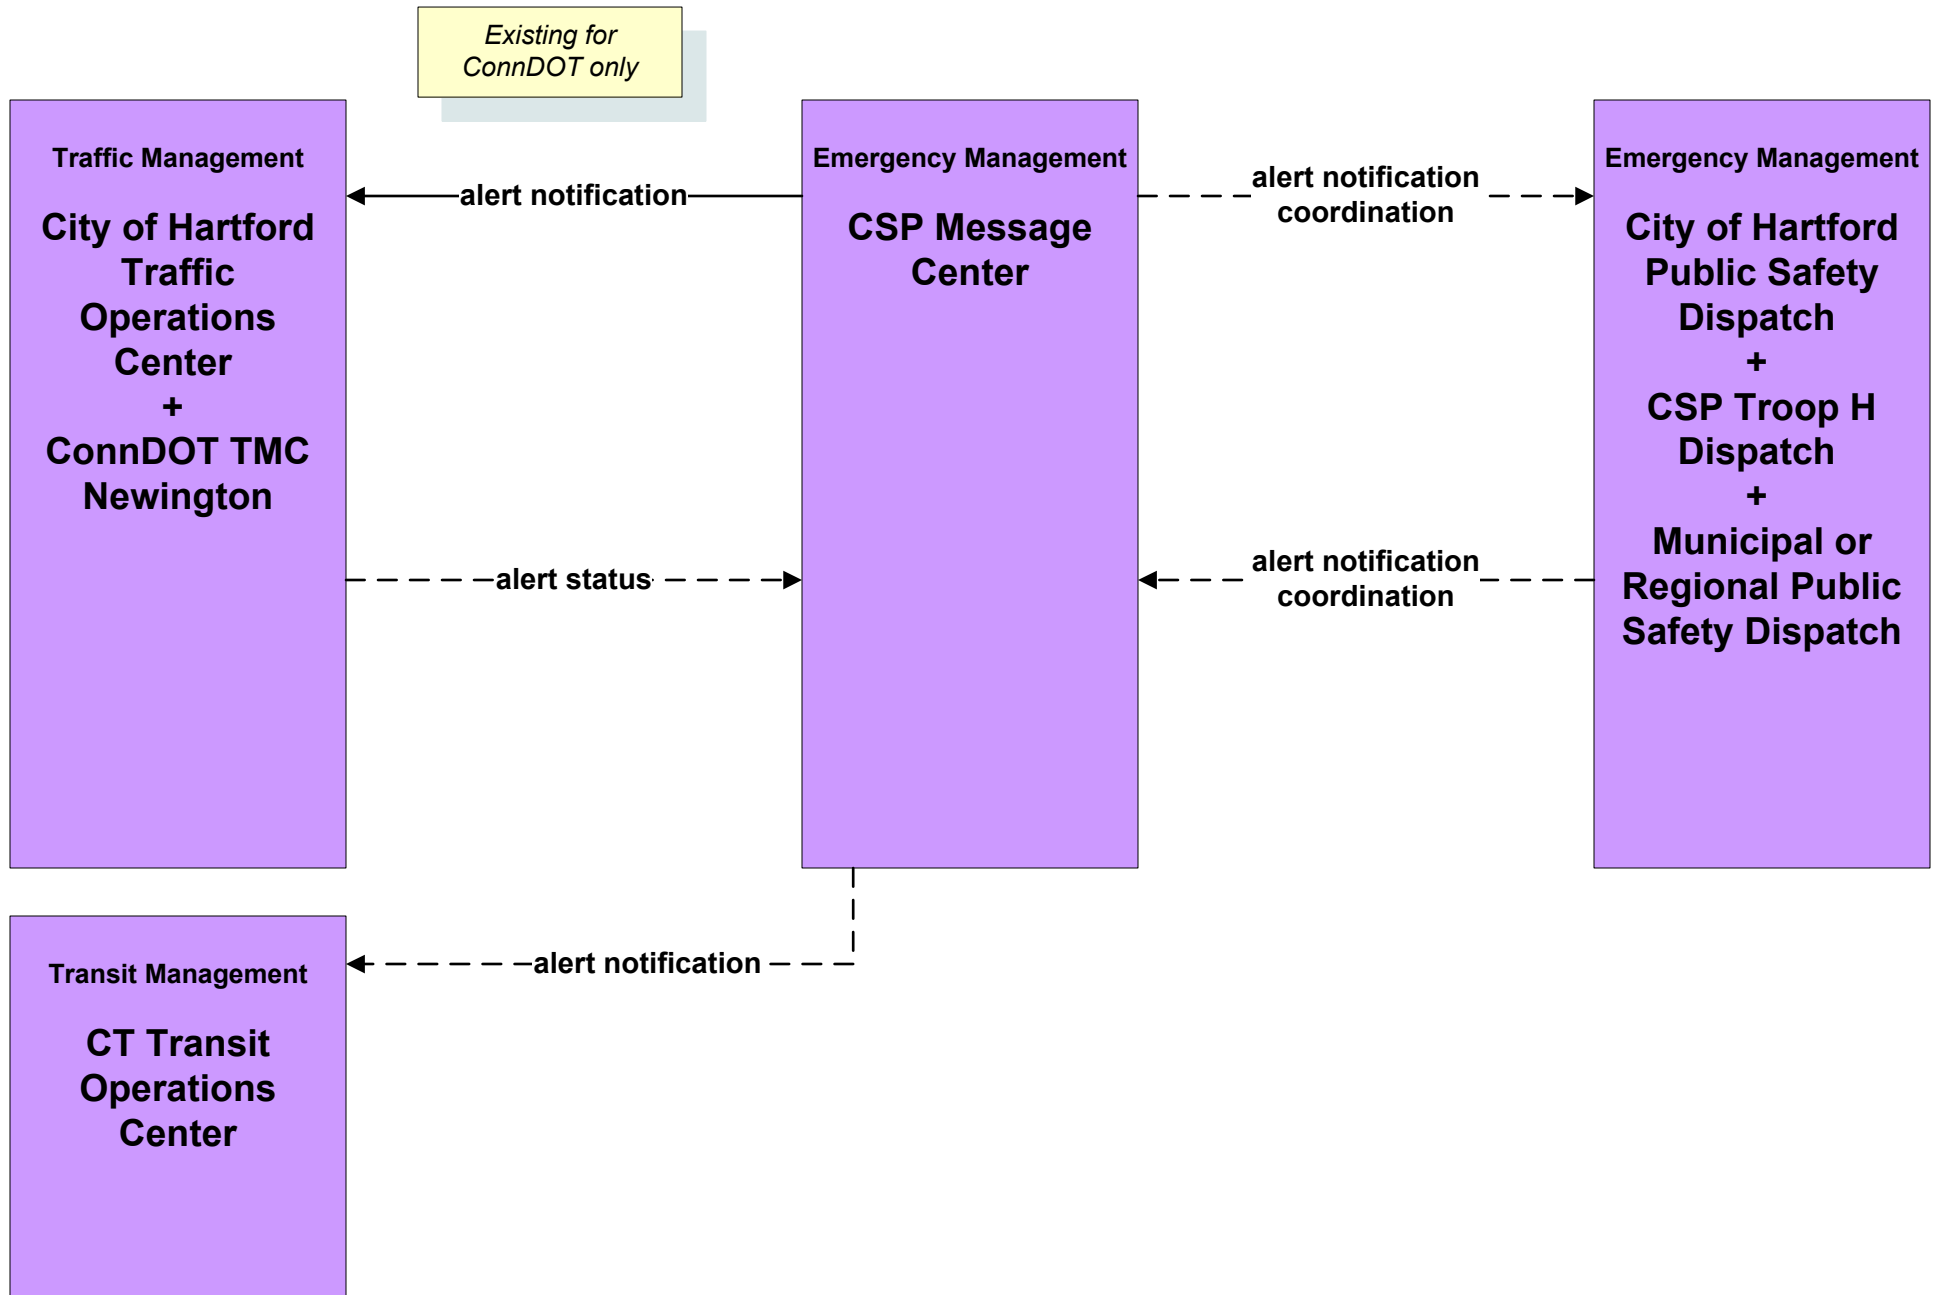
Existing for ConnDOT only

Traffic Management

City of Hartford Traffic Operations Center + ConnDOT TMC Newington

alert notification

Emergency Management

CSP Message Center

alert notification coordination

Emergency Management

City of Hartford Public Safety Dispatch + CSP Troop H Dispatch + Municipal or Regional Public Safety Dispatch

alert status

alert notification coordination

Transit Management

CT Transit Operations Center

alert notification